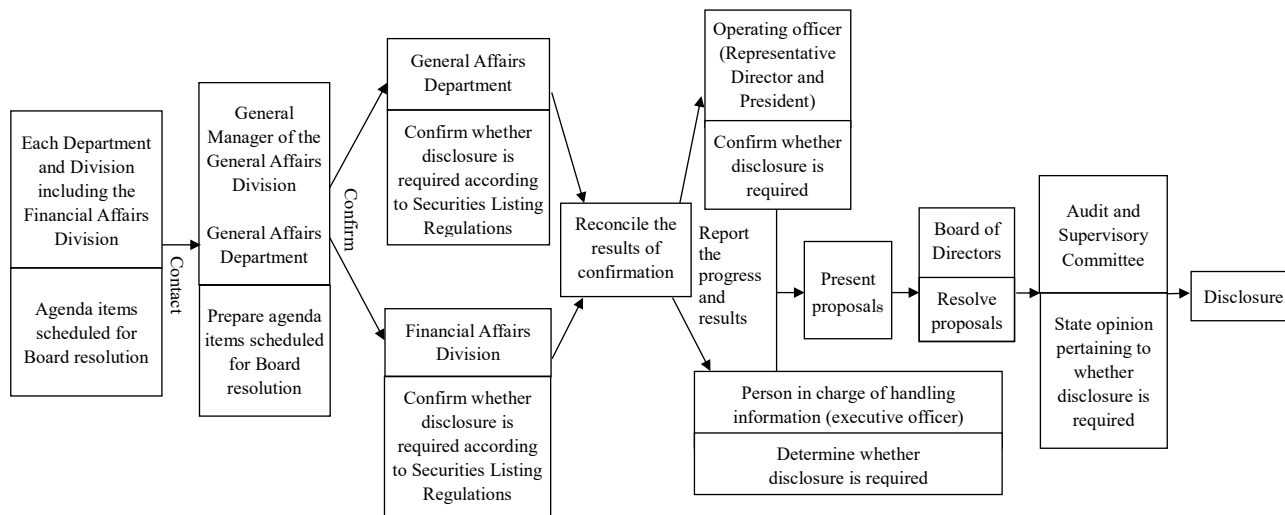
Each Department and Division including the Financial Affairs Division

Agenda items scheduled for Board resolution

Contact

General Manager of the General Affairs Division

General Affairs Department

Prepare agenda items scheduled for Board resolution

Confirm

General Affairs Department

Confirm whether disclosure is required according to Securities Listing Regulations

Financial Affairs Division

Confirm whether disclosure is required according to Securities Listing Regulations

Reconcile the results of confirmation

Report the progress and results

Operating officer (Representative Director and President)

Confirm whether disclosure is required

Person in charge of handling information (executive officer)

Determine whether disclosure is required

Present proposals

Board of Directors

Resolve proposals

Audit and Supervisory Committee

State opinion pertaining to whether disclosure is required

Disclosure